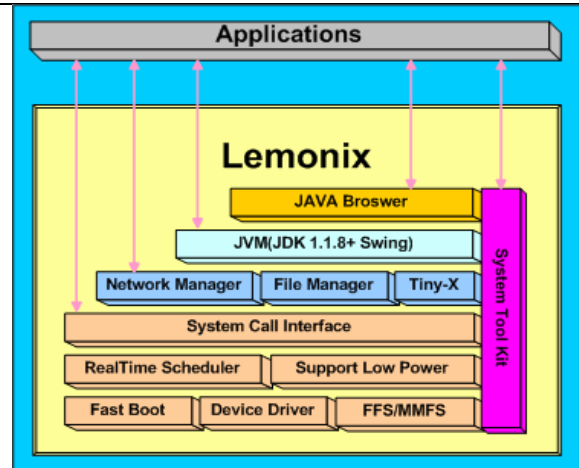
Applications

Lemonix

JAVA Broswer

JVM(JDK 1.1.8+ Swing)

Network Manager

File Manager

Tiny-X

System Call Interface

RealTime Scheduler

Support Low Power

Fast Boot

Device Driver

FFS/MMFS

System Tool Kit